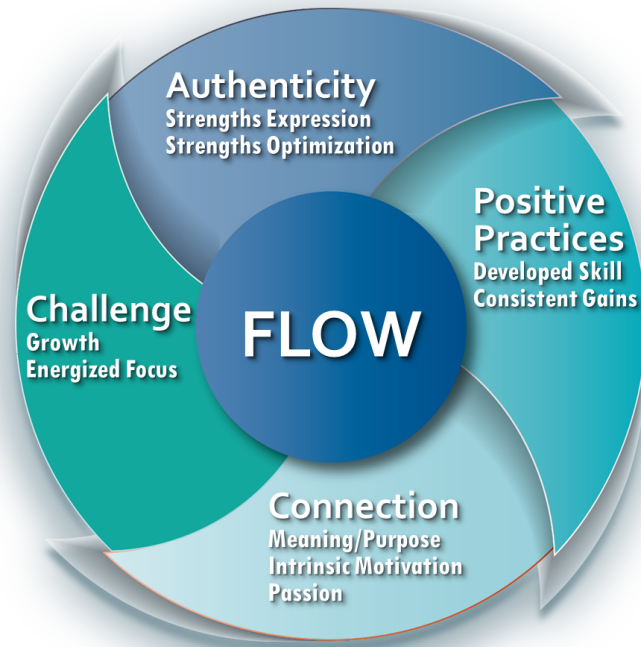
Authenticity
Strengths Expression
Strengths Optimization

Positive Practices
Developed Skill
Consistent Gains

Challenge
Growth
Energized Focus

FLOW

Connection
Meaning/Purpose
Intrinsic Motivation
Passion